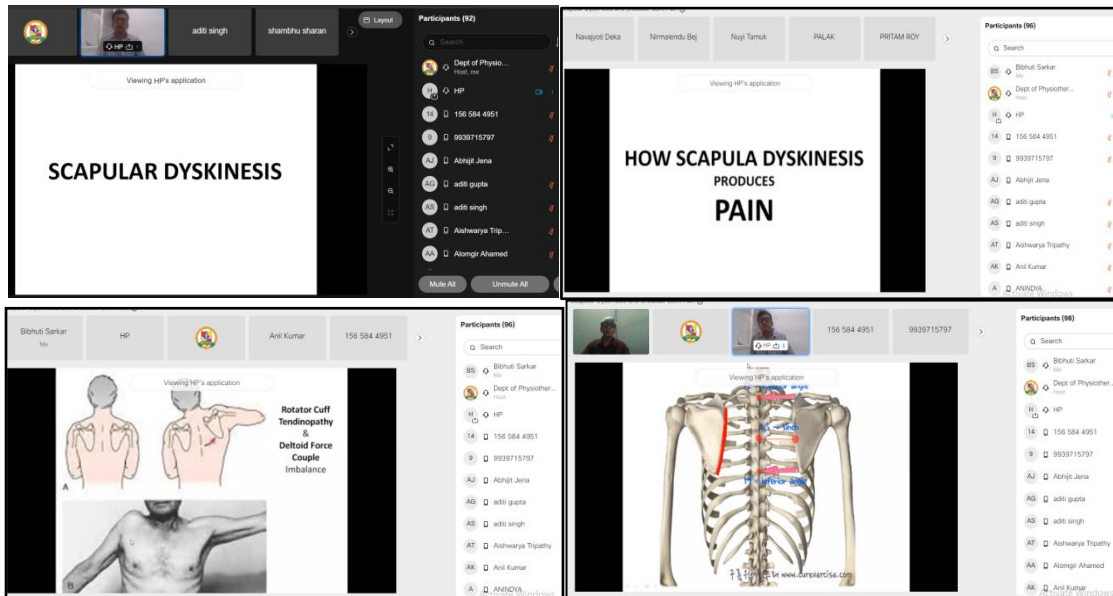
HP
aditi singh
shambhu sharan
Layout
Participants (92)
Search
Viewing HP's application
SCAPULAR DYSKINESIS
Dept of Physio...
Host, me
HP
156 584 4951
9939715797
AJ Abhijit Jena
AG aditi gupta
AS aditi singh
AT Aishwarya Trip...
AA Alomgir Ahamed
Mute All
Unmute All

Navajyoti Deka
Nirmalendu Bej
Nuyi Tamuk
PALAK
PRITAM ROY
Participants (96)
Search
Viewing HP's application
HOW SCAPULA DYSKINESIS PRODUCES PAIN
BS Bibhuti Sarkar
Me
Dept of Physiother...
Host
HP
14 156 584 4951
9 9939715797
AJ Abhijit Jena
AG aditi gupta
AS aditi singh
AT Aishwarya Tripathy
AK Anil Kumar
A ANINDYA
Activate Windows

Bibhuti Sarkar
Me
HP
Anil Kumar
156 584 4951
Participants (96)
Search
Viewing HP's application
Rotator Cuff Tendinopathy & Deltoid Force Couple Imbalance
A
B
BS Bibhuti Sarkar
Me
Dept of Physiother...
Host
HP
14 156 584 4951
9 9939715797
AJ Abhijit Jena
AG aditi gupta
AS aditi singh
AT Aishwarya Tripathy
AK Anil Kumar
A ANINDYA
Windows

HP
156 584 4951
9939715797
Participants (98)
Search
Viewing HP's application
superior angle
T3 - Spine
T7 - inferior angle
www.curexercise.com
BS Bibhuti Sarkar
Me
Dept of Physiother...
Host
HP
14 156 584 4951
9 9939715797
AJ Abhijit Jena
AG aditi gupta
AS aditi singh
AT Aishwarya Tripathy
AA Alomgir Ahamed
AK Anil Kumar
Activate Windows